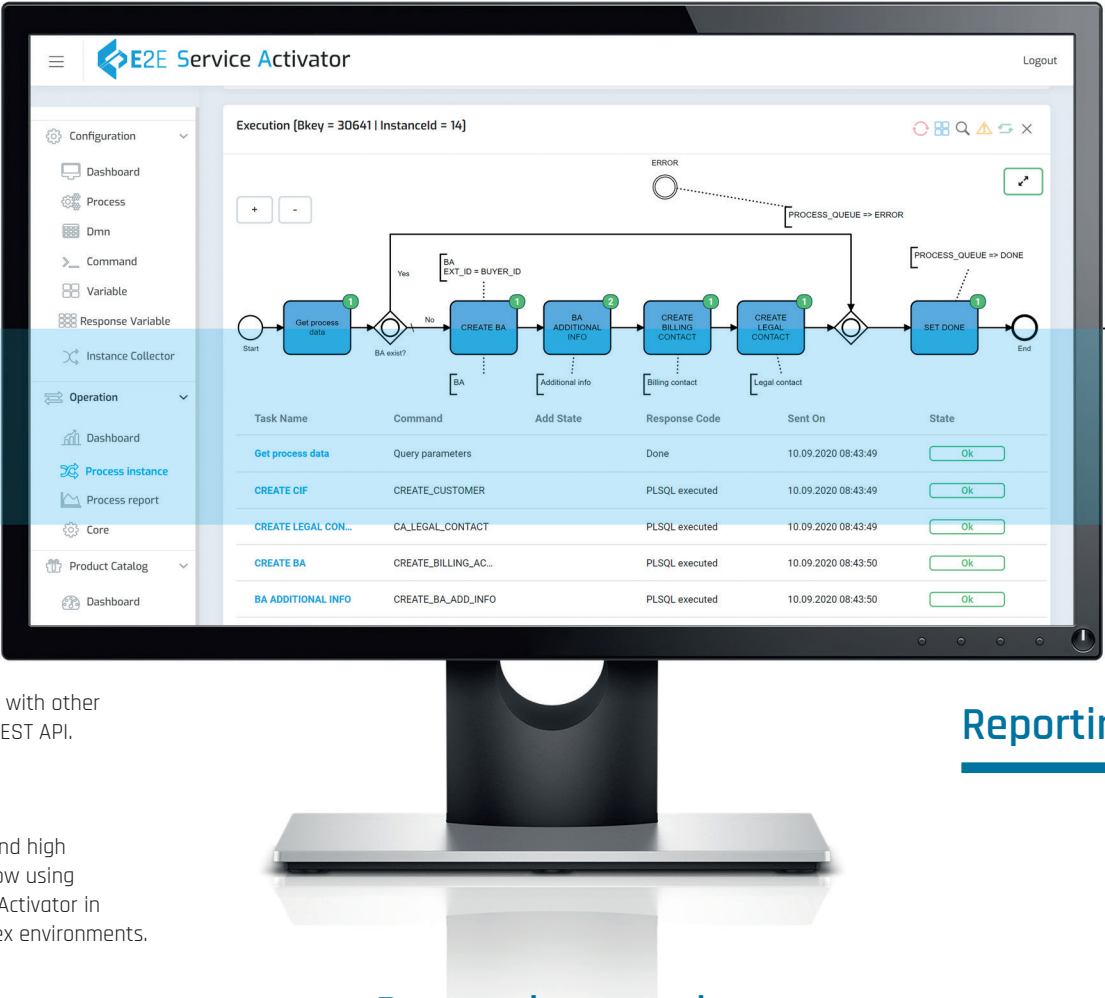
E2E Service Activator

Logout

Configuration
Dashboard
Process
Dmn
Command
Variable
Response Variable
Instance Collector
Operation
Dashboard
Process instance
Process report
Core
Product Catalog
Dashboard

Execution (Bkey = 30641 | InstanceId = 14)

ERROR

PROCESS_QUEUE => ERROR

+ -

BA
EXT_ID = BUYER_ID

PROCESS_QUEUE => DONE

Yes

Start
Get process data
BA exist?
No
CREATE BA
BA ADDITIONAL INFO
CREATE BILLING CONTACT
CREATE LEGAL CONTACT
SET DONE
End

1 1 2 1 1 1

BA
Additional info
Billing contact
Legal contact

| Task Name | Command | Add State | Response Code | Sent On | State |
|---|---|---|---|---|---|
| Get process data | Query parameters | | Done | 10.09.2020 08:43:49 | Ok |
| CREATE CIF | CREATE_CUSTOMER | | PLSQL executed | 10.09.2020 08:43:49 | Ok |
| CREATE LEGAL CON... | CA_LEGAL_CONTACT | | PLSQL executed | 10.09.2020 08:43:49 | Ok |
| CREATE BA | CREATE_BILLING_AC... | | PLSQL executed | 10.09.2020 08:43:50 | Ok |
| BA ADDITIONAL INFO | CREATE_BA_ADD_INFO | | PLSQL executed | 10.09.2020 08:43:50 | Ok |

with other
EST API.

nd high
ow using
Activator in
ex environments.

Reportir